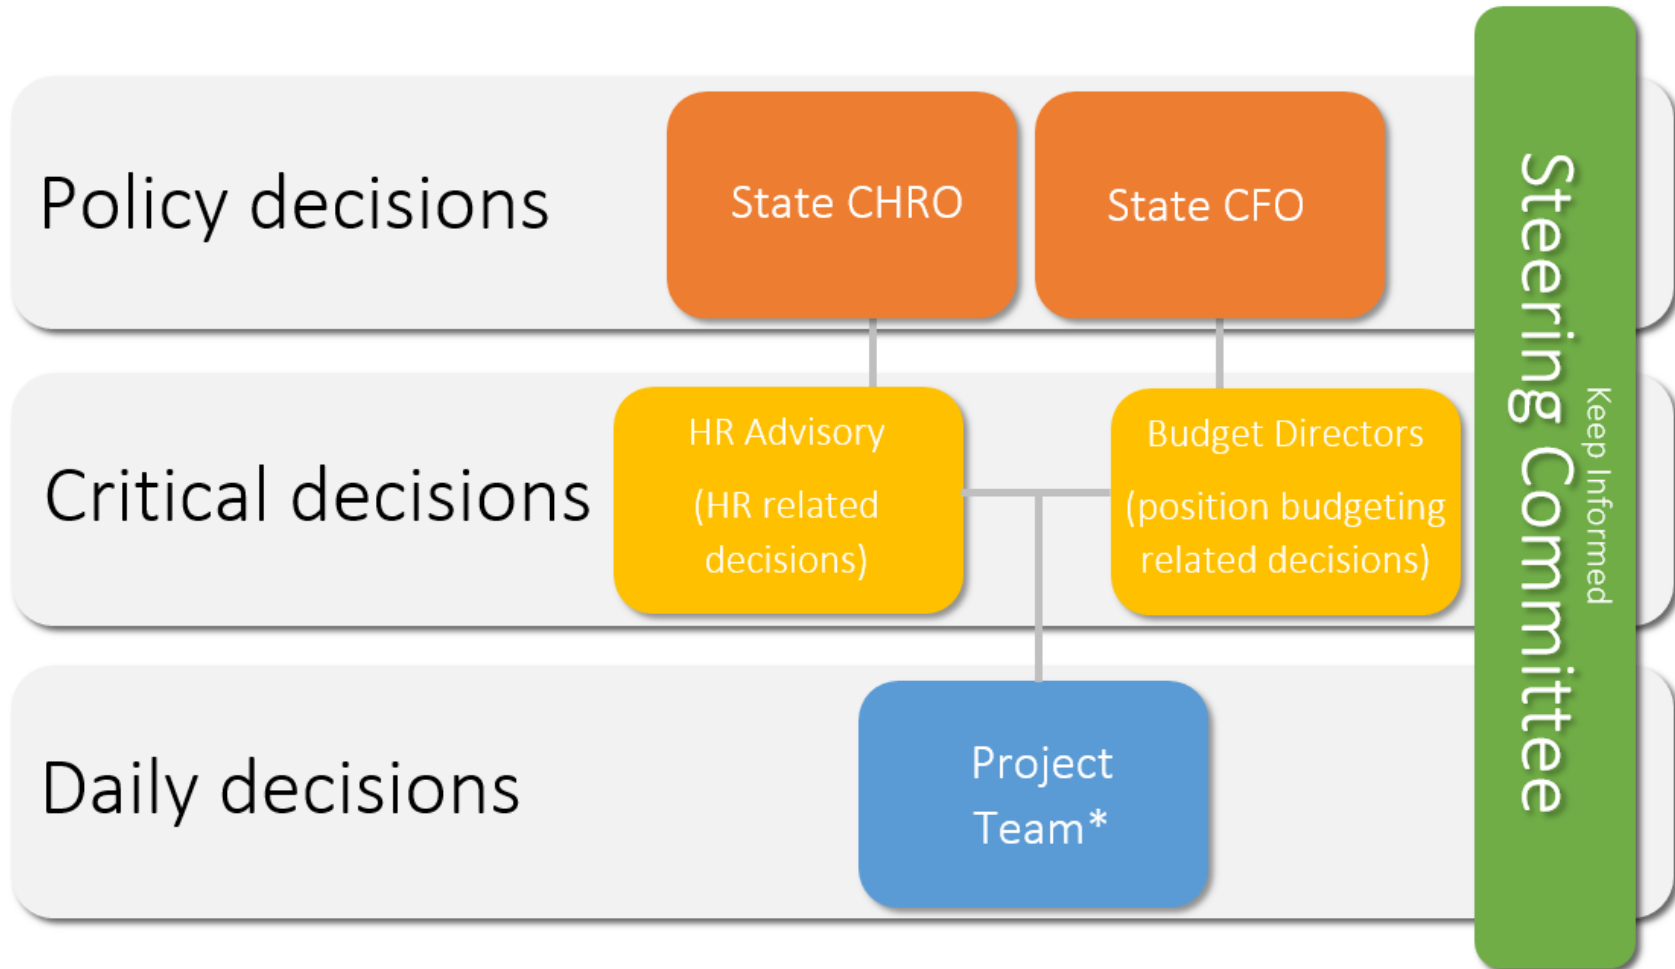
Policy decisions

State CHRO

State CFO

Critical decisions

HR Advisory

(HR related decisions)

Budget Directors

(position budgeting related decisions)

Daily decisions

Project Team*

Steering Committee

Keep Informed